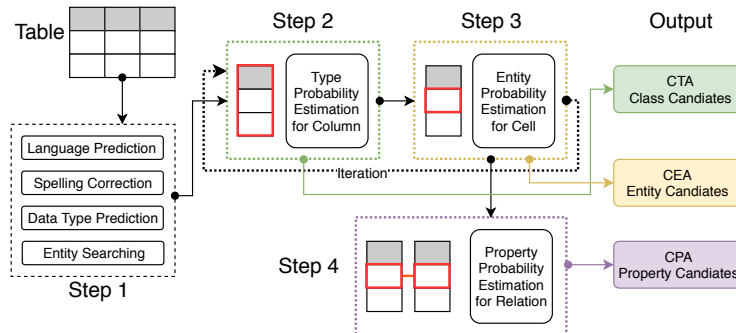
Table

Step 2

Step 3

Output

Type Probability Estimation for Column

Entity Probability Estimation for Cell

CTA
Class Candiates

Language Prediction

Spelling Correction

Data Type Prediction

Entity Searching

Step 1

Iteration

CEA
Entity Candiates

Step 4

Property Probability Estimation for Relation

CPA
Property Candiates